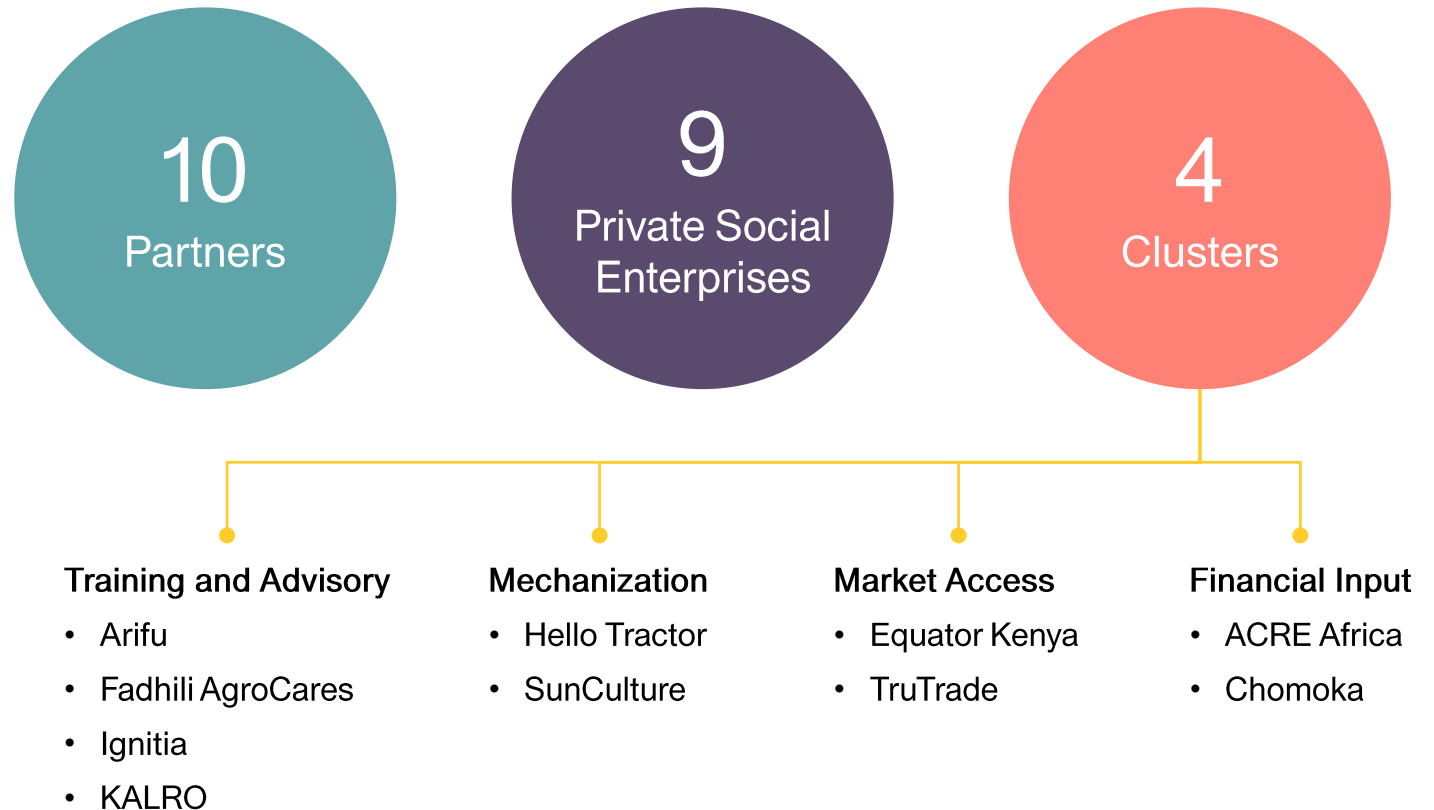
10
Partners

9
Private Social Enterprises

4
Clusters

Training and Advisory
- Arifu
- Fadhili AgroCares
- Ignitia
- KALRO

Mechanization
- Hello Tractor
- SunCulture

Market Access
- Equator Kenya
- TruTrade

Financial Input
- ACRE Africa
- Chomoka